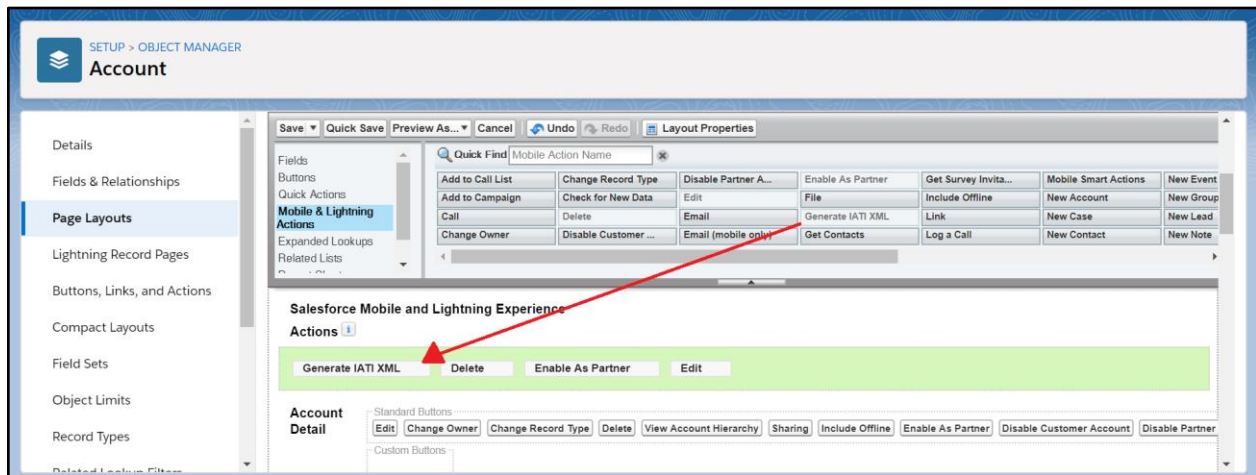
SETUP > OBJECT MANAGER
Account

Details
Fields & Relationships
Page Layouts
Lightning Record Pages
Buttons, Links, and Actions
Compact Layouts
Field Sets
Object Limits
Record Types
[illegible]

Save ▾ Quick Save Preview As... ▾ Cancel Undo Redo Layout Properties

Fields
Buttons
Quick Actions
Mobile & Lightning Actions
Expanded Lookups
Related Lists
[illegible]

Quick Find Mobile Action Name

| Add to Call List | Change Record Type | Disable Partner A... | Enable As Partner | Get Survey Invita... | Mobile Smart Actions | New Event |
|---|---|---|---|---|---|---|
| Add to Campaign | Check for New Data | Edit | File | Include Offline | New Account | New Group |
| Call | Delete | Email | Generate IATI XML | Link | New Case | New Lead |
| Change Owner | Disable Customer ... | Email (mobile only) | Get Contacts | Log a Call | New Contact | New Note |

Salesforce Mobile and Lightning Experience Actions

Generate IATI XML Delete Enable As Partner Edit

Account Detail
Standard Buttons
Edit Change Owner Change Record Type Delete View Account Hierarchy Sharing Include Offline Enable As Partner Disable Customer Account Disable Partner
Custom Buttons